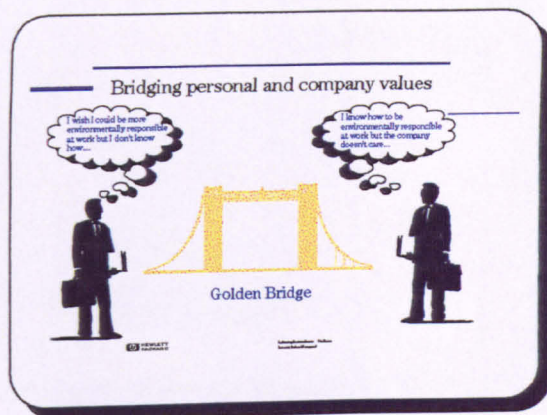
Bridging personal and company values

I wish I could be more environmentally responsible at work but I don't know how...

I know how to be environmentally responsible at work but the company doesn't care...

Golden Bridge

HEWLETT PACKARD

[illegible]